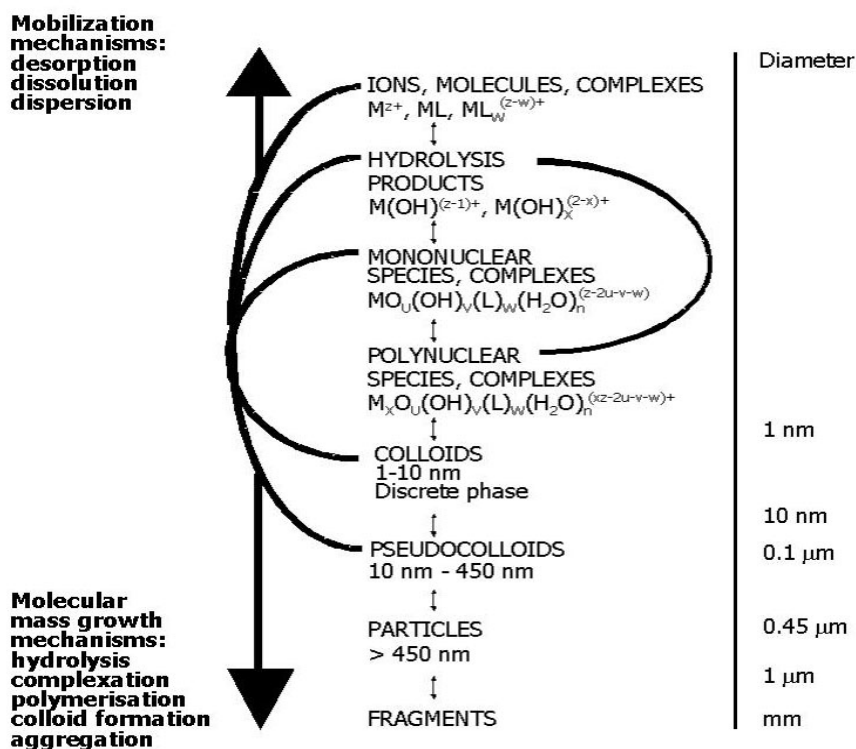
Mobilization mechanisms: desorption dissolution dispersion

IONS, MOLECULES, COMPLEXES
$M^{z+}$, ML, $ML_W^{(z-w)+}$

HYDROLYSIS PRODUCTS
$M(OH)^{(z-1)+}$, $M(OH)_X^{(z-x)+}$

MONONUCLEAR SPECIES, COMPLEXES
$MO_U(OH)_V(L)_W(H_2O)_n^{(z-2u-v-w)}$

POLYNUCLEAR SPECIES, COMPLEXES
$M_XO_U(OH)_V(L)_W(H_2O)_n^{(xz-2u-v-w)+}$

COLLOIDS
1-10 nm
Discrete phase

PSEUDOCOLLOIDS
10 nm - 450 nm

PARTICLES
> 450 nm

FRAGMENTS

Molecular mass growth mechanisms: hydrolysis complexation polymerisation colloid formation aggregation

Diameter
1 nm
10 nm
0.1 $\mu$m
0.45 $\mu$m
1 $\mu$m
mm